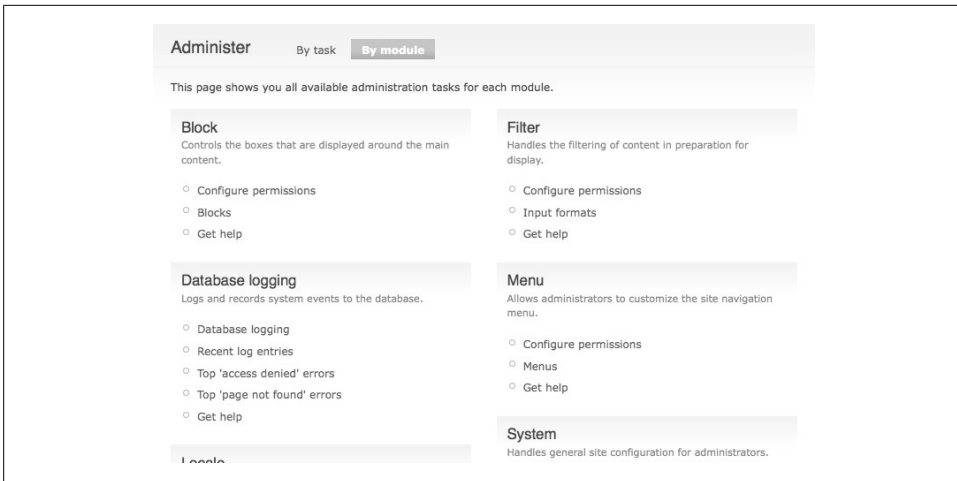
Administer By task By module

This page shows you all available administration tasks for each module.

Block
Controls the boxes that are displayed around the main content.

- Configure permissions
- Blocks
- Get help

Database logging
Logs and records system events to the database.

- Database logging
- Recent log entries
- Top 'access denied' errors
- Top 'page not found' errors
- Get help

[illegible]

Filter
Handles the filtering of content in preparation for display.

- Configure permissions
- Input formats
- Get help

Menu
Allows administrators to customize the site navigation menu.

- Configure permissions
- Menus
- Get help

System
Handles general site configuration for administrators.